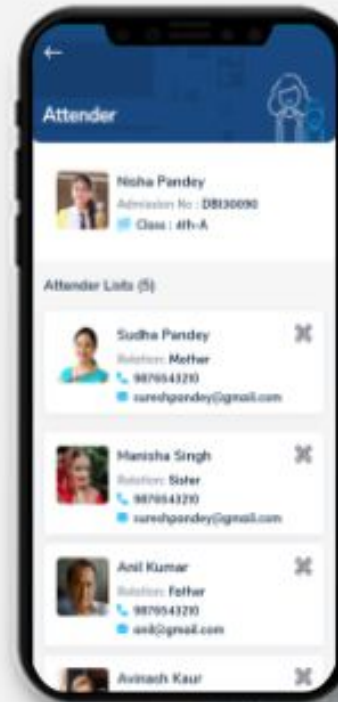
Attender

Nisha Pandey
Admission No : DBI30090
Class : 4th-A

Attender Lists (5)

Sudha Pandey
Relation: Mother
9876543210
sureshpandey@gmail.com

Manisha Singh
Relation: Sister
9876543210
sureshpandey@gmail.com

Anil Kumar
Relation: Father
9876543210
anil@gmail.com

Avinash Kaur